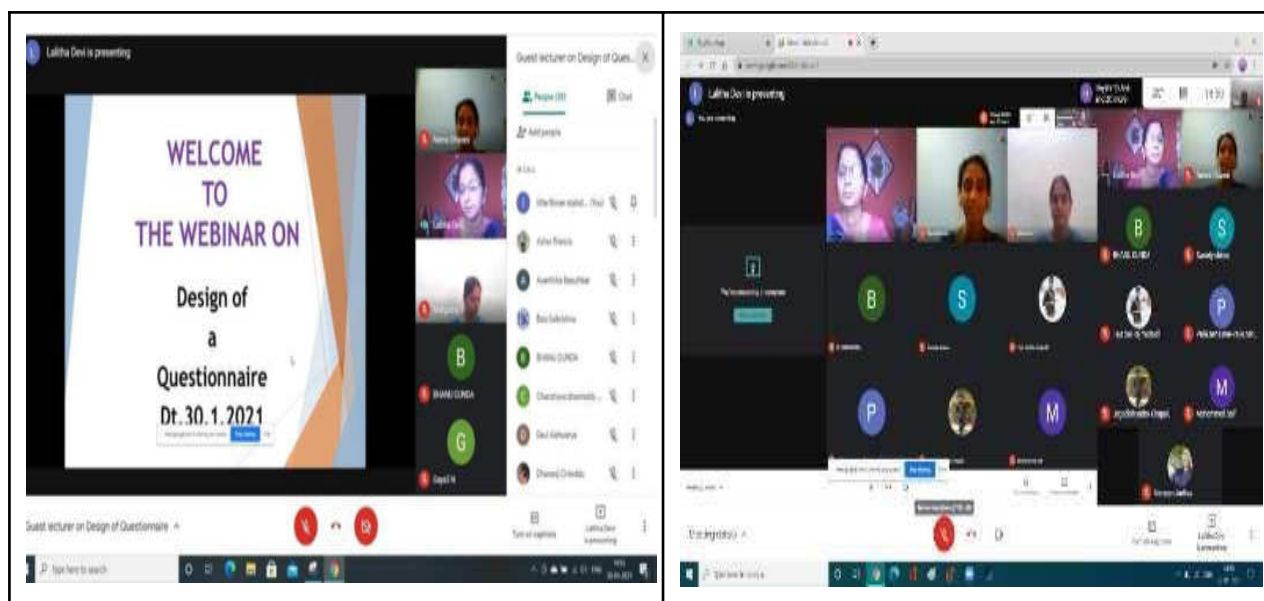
Lalitha Devi is presenting

WELCOME TO THE WEBINAR ON

Design of a Questionnaire Dt. 30.1.2021

Guest lecturer on Design of Ques...

People (30)

Chat

Add people

BHANU GUNDA

Gayatri N

Guest lecturer on Design of Questionnaire

Turn on captions

Lalitha Devi is presenting

Type here to search

Lalitha Devi is presenting

B

S

B

S

P

M

P

M

Turn on captions

Lalitha Devi is presenting

Type here to search